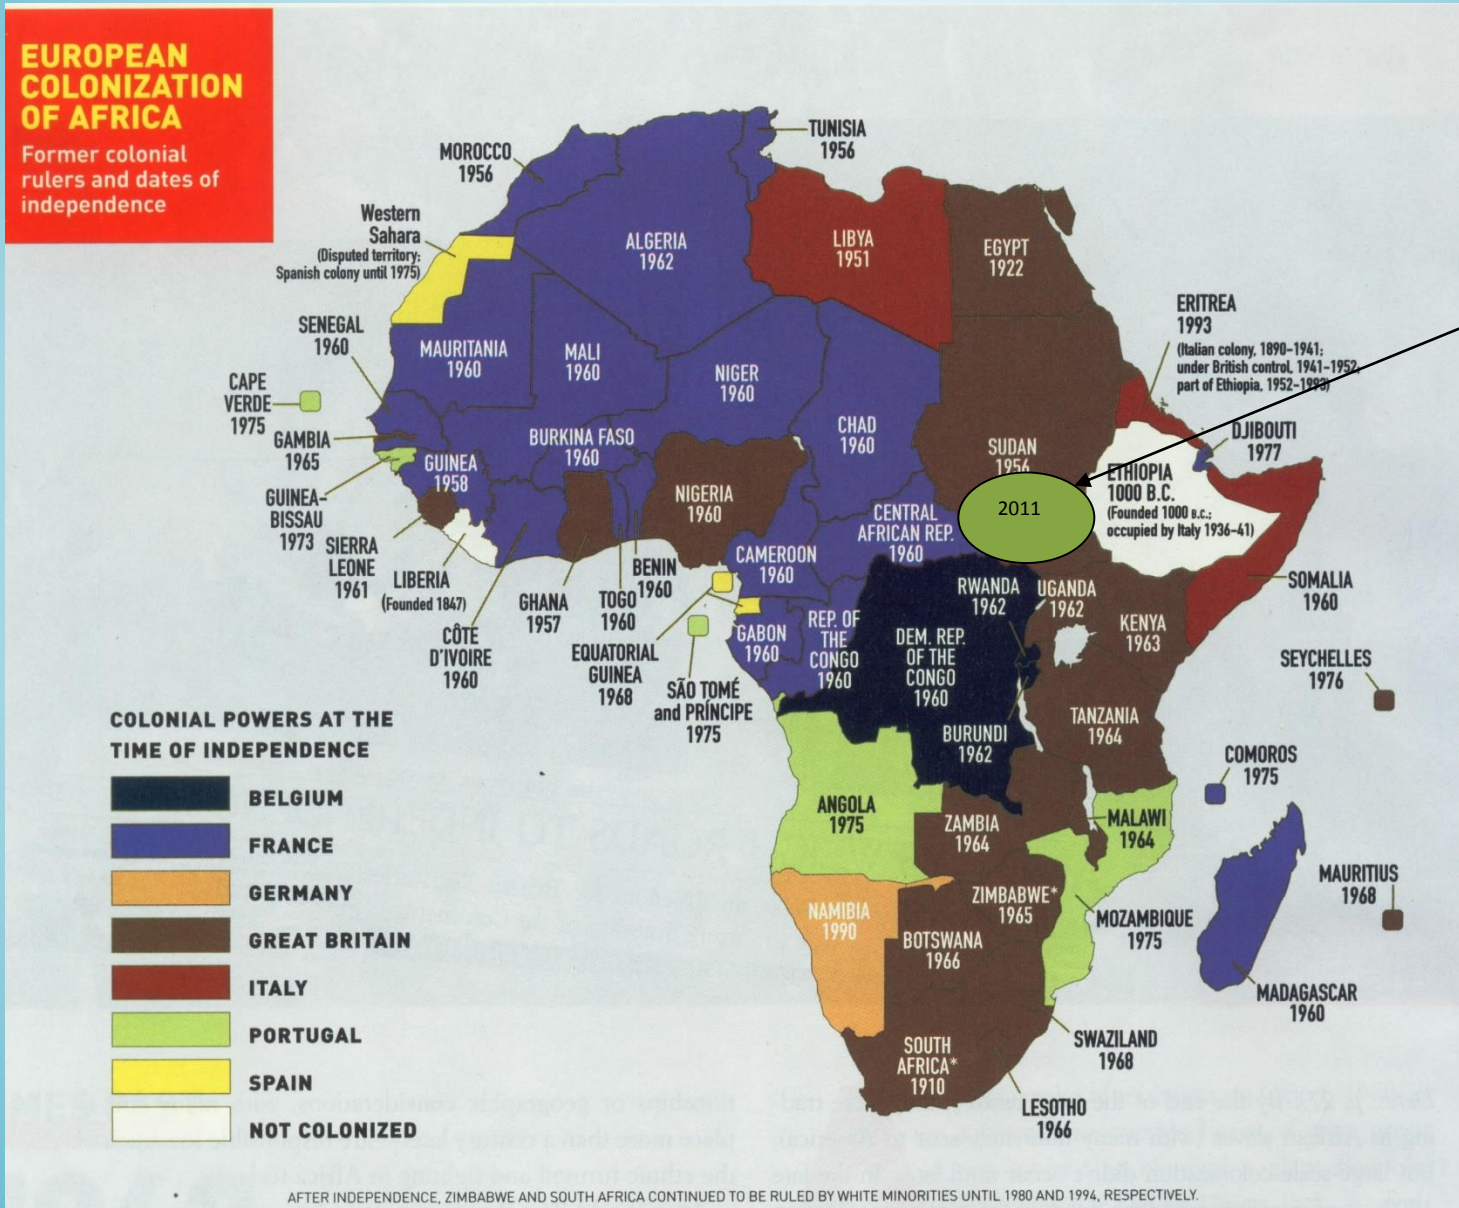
EUROPEAN COLONIZATION OF AFRICA
Former colonial rulers and dates of independence

MOROCCO 1956
TUNISIA 1956
Western Sahara (Disputed territory; Spanish colony until 1975)
ALGERIA 1962
LIBYA 1951
EGYPT 1922
ERITREA 1993 (Italian colony, 1890–1941; under British control, 1941–1952; part of Ethiopia, 1952–1993)
SENEGAL 1960
MAURITANIA 1960
MALI 1960
NIGER 1960
CAPE VERDE 1975
GAMBIA 1965
GUINEA 1958
BURKINA FASO 1960
CHAD 1960
SUDAN 1956
DJIBOUTI 1977
ETHIOPIA 1000 B.C. (Founded 1000 B.C.; occupied by Italy 1936–41)
2011
GUINEA-BISSAU 1973
SIERRA LEONE 1961
LIBERIA (Founded 1847)
NIGERIA 1960
CENTRAL AFRICAN REP. 1960
CÔTE D'IVOIRE 1960
GHANA 1957
TOGO 1960
BENIN 1960
CAMEROON 1960
EQUATORIAL GUINEA 1968
SÃO TOMÉ and PRÍNCIPE 1975
GABON 1960
REP. OF THE CONGO 1960
DEM. REP. OF THE CONGO 1960
RWANDA 1962
UGANDA 1962
KENYA 1963
SOMALIA 1960
SEYCHELLES 1976
BURUNDI 1962
TANZANIA 1964
COMOROS 1975
ANGOLA 1975
ZAMBIA 1964
MALAWI 1964
MAURITIUS 1968
NAMIBIA 1990
ZIMBABWE* 1965
BOTSWANA 1966
MOZAMBIQUE 1975
MADAGASCAR 1960
SOUTH AFRICA* 1910
SWAZILAND 1968
LESOTHO 1966

COLONIAL POWERS AT THE TIME OF INDEPENDENCE
BELGIUM
FRANCE
GERMANY
GREAT BRITAIN
ITALY
PORTUGAL
SPAIN
NOT COLONIZED

AFTER INDEPENDENCE, ZIMBABWE AND SOUTH AFRICA CONTINUED TO BE RULED BY WHITE MINORITIES UNTIL 1980 AND 1994, RESPECTIVELY.